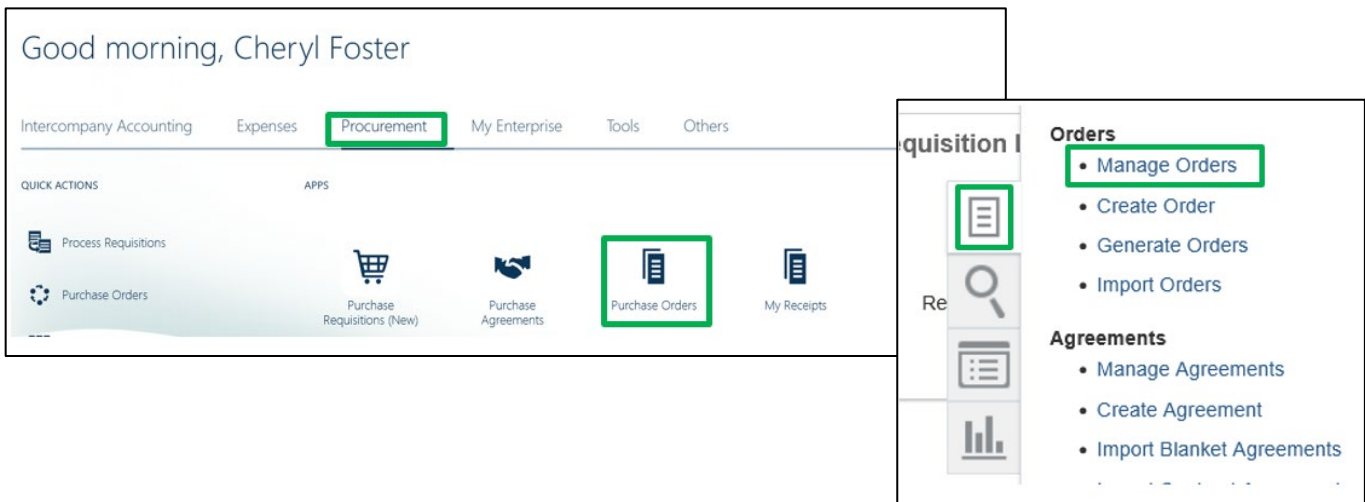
Good morning, Cheryl Foster

Intercompany Accounting Expenses Procurement My Enterprise Tools Others

QUICK ACTIONS

Process Requisitions

Purchase Orders

APPS

Purchase Requisitions (New)

Purchase Agreements

Purchase Orders

My Receipts

quisition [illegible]

Re

Orders

• Manage Orders
• Create Order
• Generate Orders
• Import Orders

Agreements

• Manage Agreements
• Create Agreement
• Import Blanket Agreements